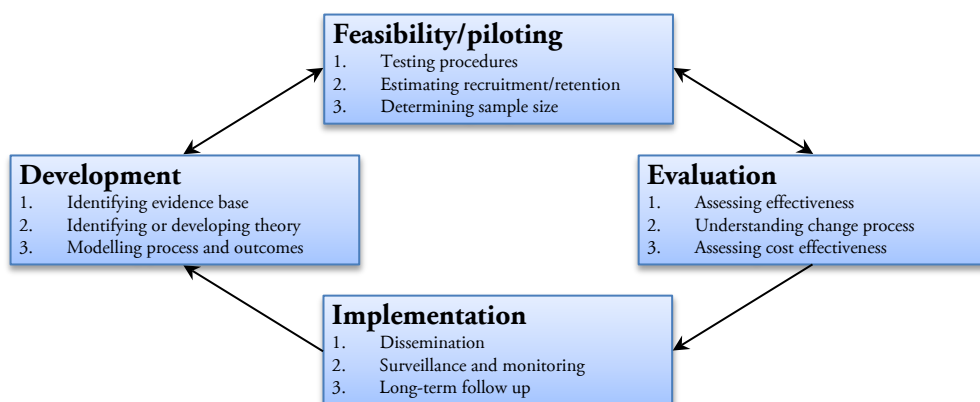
Feasibility/piloting
1. Testing procedures
2. Estimating recruitment/retention
3. Determining sample size

Development
1. Identifying evidence base
2. Identifying or developing theory
3. Modelling process and outcomes

Evaluation
1. Assessing effectiveness
2. Understanding change process
3. Assessing cost effectiveness

Implementation
1. Dissemination
2. Surveillance and monitoring
3. Long-term follow up